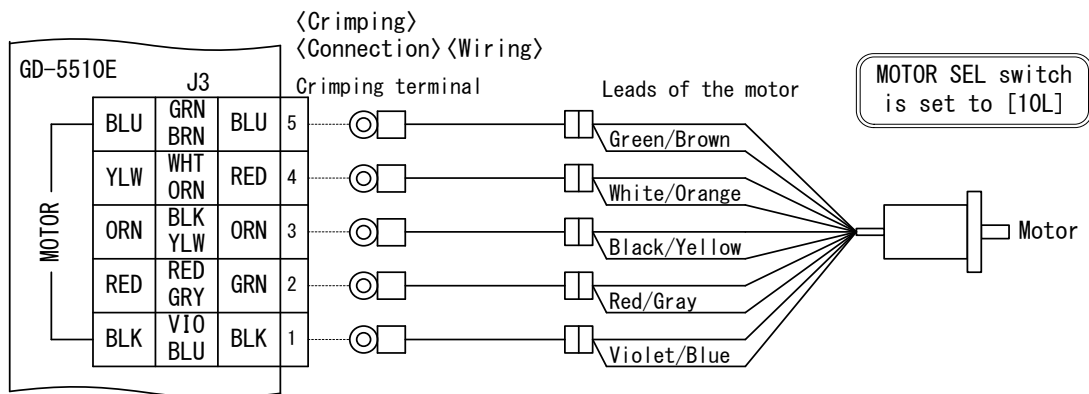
〈Crimping〉
〈Connection〉〈Wiring〉

GD-5510E

J3

| BLU | GRN BRN | BLU | 5 |
|---|---|---|---|
| YLW | WHT ORN | RED | 4 |
| ORN | BLK YLW | ORN | 3 |
| RED | RED GRY | GRN | 2 |
| BLK | VIO BLU | BLK | 1 |

MOTOR

Crimping terminal

Leads of the motor

MOTOR SEL switch is set to [10L]

Green/Brown
White/Orange
Black/Yellow
Red/Gray
Violet/Blue

Motor